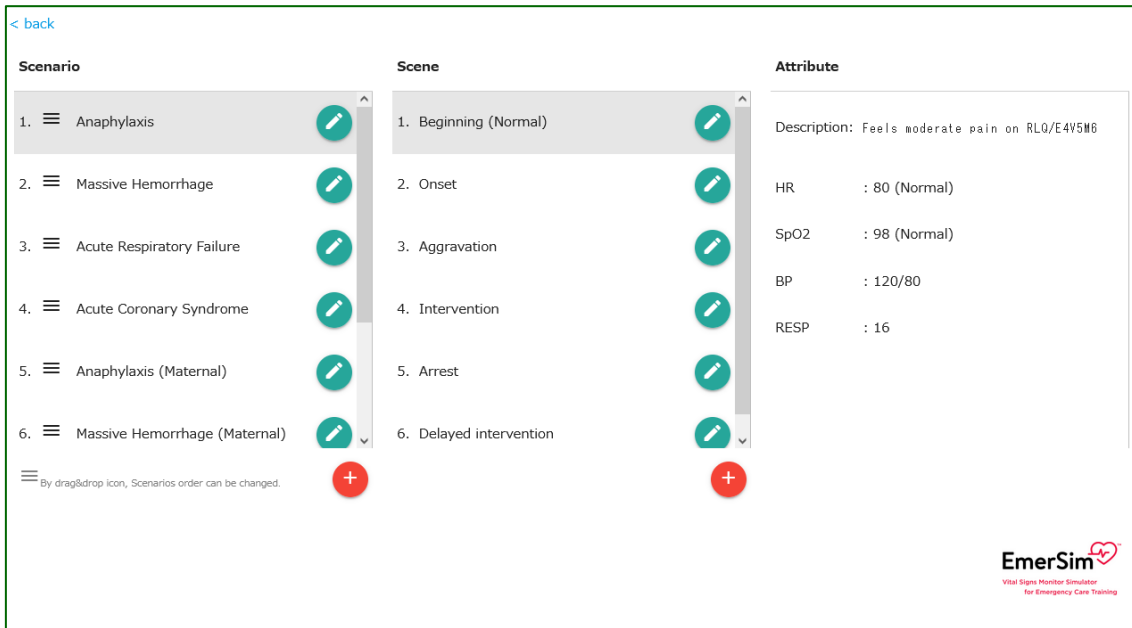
< back

Scenario

1. Anaphylaxis
2. Massive Hemorrhage
3. Acute Respiratory Failure
4. Acute Coronary Syndrome
5. Anaphylaxis (Maternal)
6. Massive Hemorrhage (Maternal)

By drag&drop icon, Scenarios order can be changed.

+

Scene

1. Beginning (Normal)
2. Onset
3. Aggravation
4. Intervention
5. Arrest
6. Delayed intervention

+

Attribute

Description: Feels moderate pain on RLQ/E4V5M6

HR : 80 (Normal)

SpO2 : 98 (Normal)

BP : 120/80

RESP : 16

EmerSim™
Vital Signs Monitor Simulator for Emergency Care Training